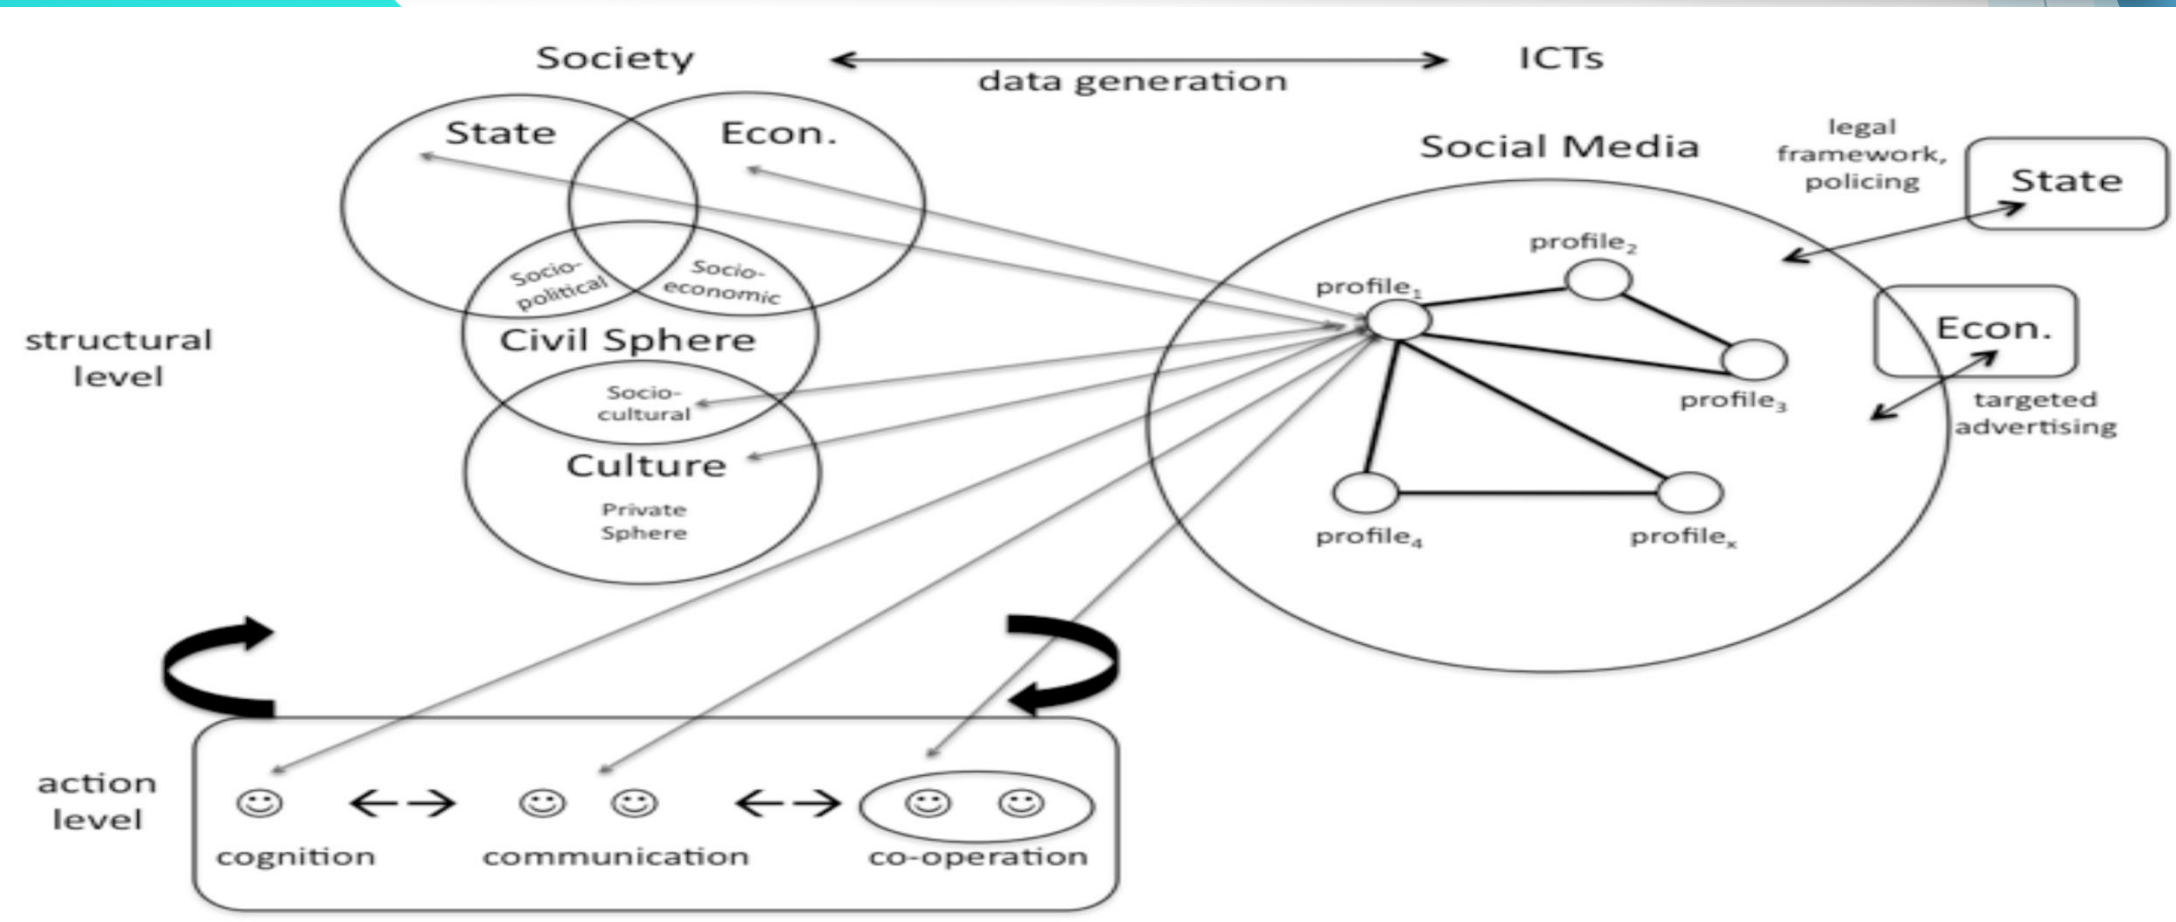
Society

data generation

ICTs

State

Econ.

Socio-political

Socio-economic

Civil Sphere

Socio-cultural

Culture

Private Sphere

structural level

Social Media

legal framework, policing

State

profile$_2$

profile$_1$

profile$_3$

profile$_4$

profile$_x$

Econ.

targeted advertising

action level

cognition

communication

co-operation